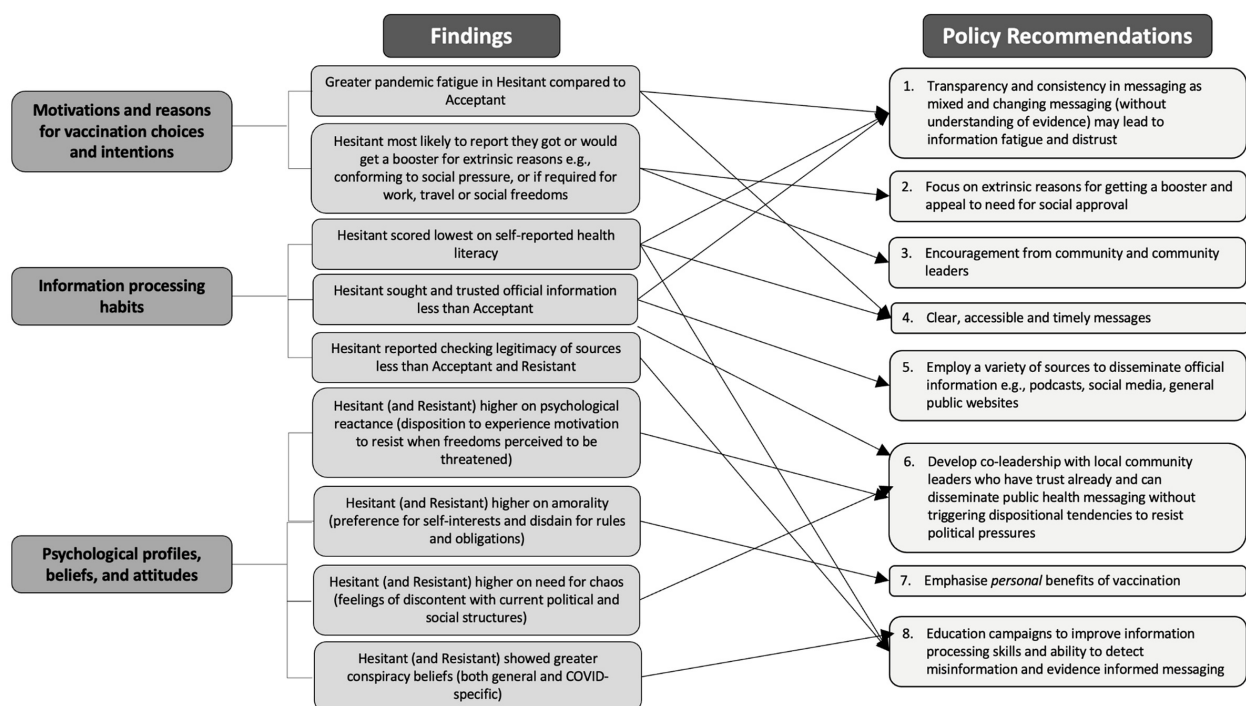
Findings

Policy Recommendations

Motivations and reasons for vaccination choices and intentions

Greater pandemic fatigue in Hesitant compared to Acceptant

Hesitant most likely to report they got or would get a booster for extrinsic reasons e.g., conforming to social pressure, or if required for work, travel or social freedoms

Information processing habits

Hesitant scored lowest on self-reported health literacy

Hesitant sought and trusted official information less than Acceptant

Hesitant reported checking legitimacy of sources less than Acceptant and Resistant

Psychological profiles, beliefs, and attitudes

Hesitant (and Resistant) higher on psychological reactance (disposition to experience motivation to resist when freedoms perceived to be threatened)

Hesitant (and Resistant) higher on amorality (preference for self-interests and disdain for rules and obligations)

Hesitant (and Resistant) higher on need for chaos (feelings of discontent with current political and social structures)

Hesitant (and Resistant) showed greater conspiracy beliefs (both general and COVID-specific)

1. Transparency and consistency in messaging as mixed and changing messaging (without understanding of evidence) may lead to information fatigue and distrust

2. Focus on extrinsic reasons for getting a booster and appeal to need for social approval

3. Encouragement from community and community leaders

4. Clear, accessible and timely messages

5. Employ a variety of sources to disseminate official information e.g., podcasts, social media, general public websites

6. Develop co-leadership with local community leaders who have trust already and can disseminate public health messaging without triggering dispositional tendencies to resist political pressures

7. Emphasise *personal* benefits of vaccination

8. Education campaigns to improve information processing skills and ability to detect misinformation and evidence informed messaging